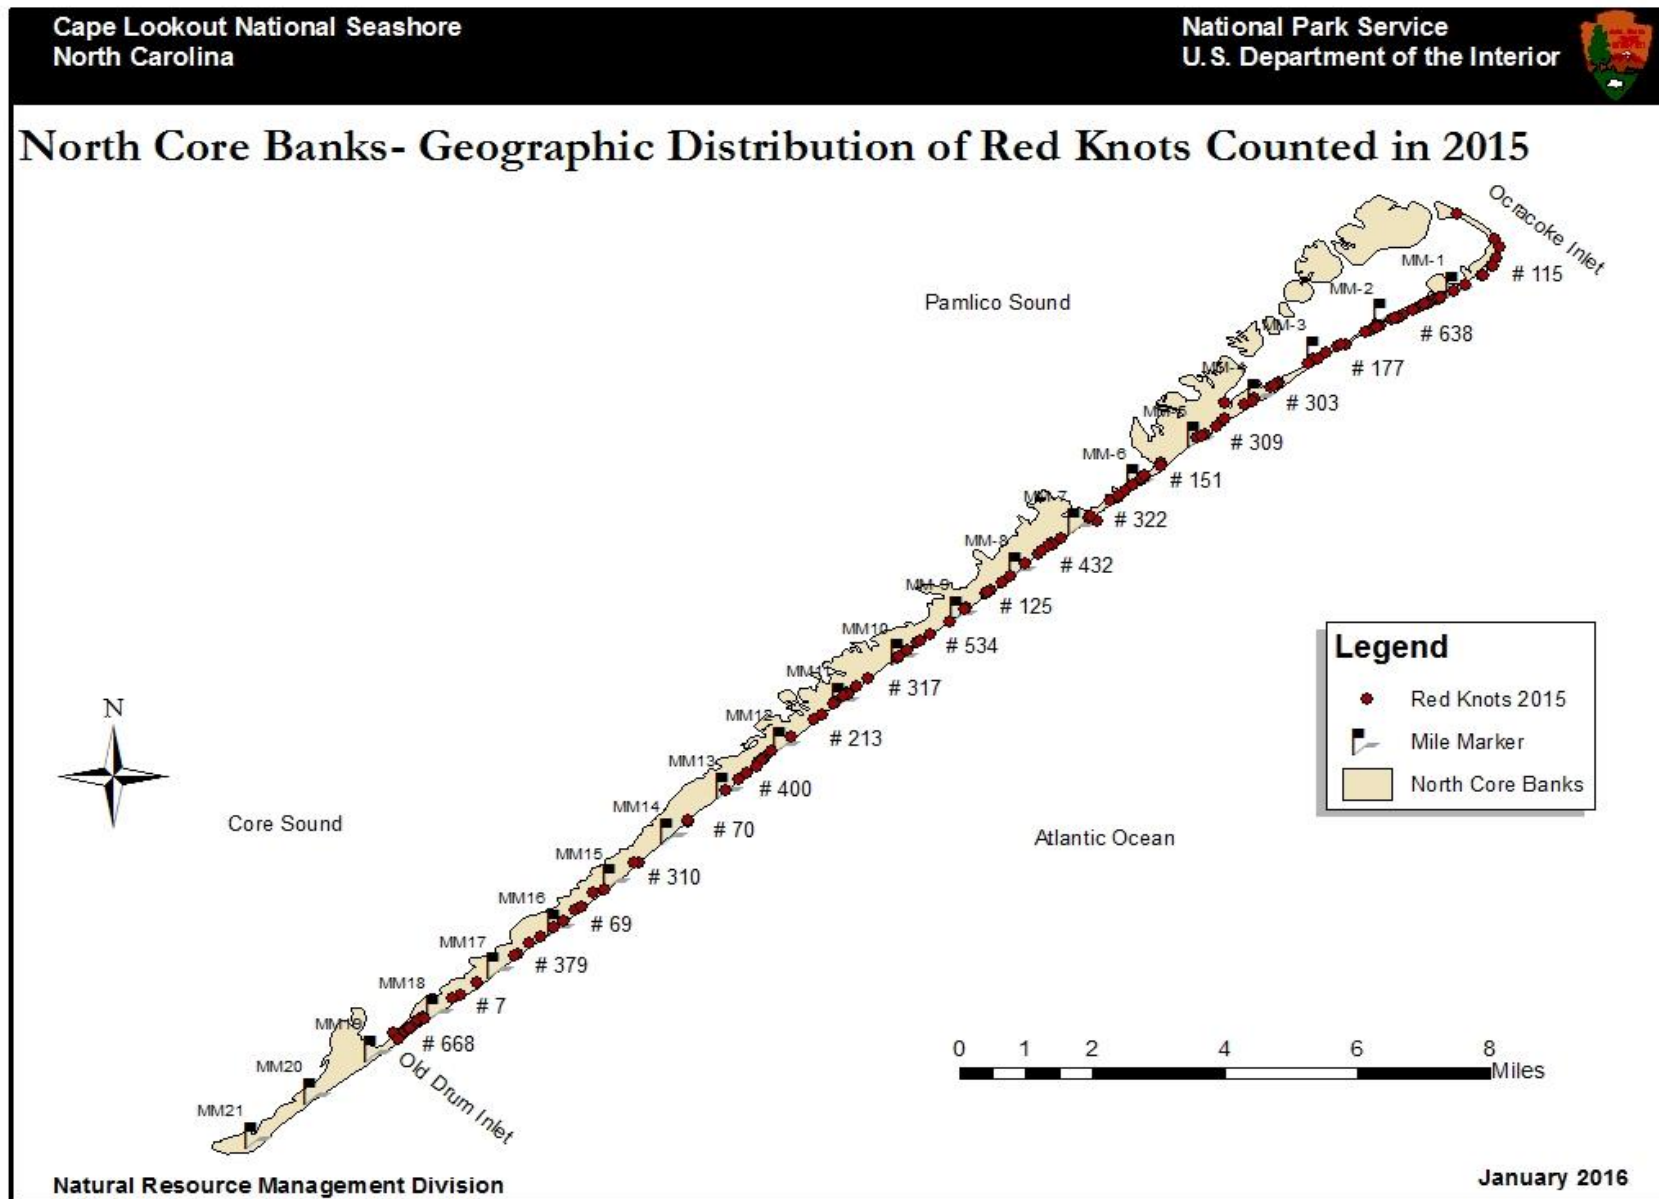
Cape Lookout National Seashore
North Carolina

National Park Service
U.S. Department of the Interior

North Core Banks- Geographic Distribution of Red Knots Counted in 2015

Ocracoke Inlet

Pamlico Sound

MM-1
# 115
MM-2
# 638
MM-3
# 177
MM-4
# 303
MM-5
# 309
MM-6
# 151
MM-7
# 322
MM-8
# 432
MM-9
# 125
MM10
# 534
MM11
# 317
MM12
# 213
MM13
# 400
MM14
# 70
MM15
# 310
MM16
# 69
MM17
# 379
MM18
# 7
MM19
# 668
MM20
MM21

Old Drum Inlet

N

Core Sound

Atlantic Ocean

Legend
Red Knots 2015
Mile Marker
North Core Banks

0 1 2 4 6 8
Miles

Natural Resource Management Division

January 2016